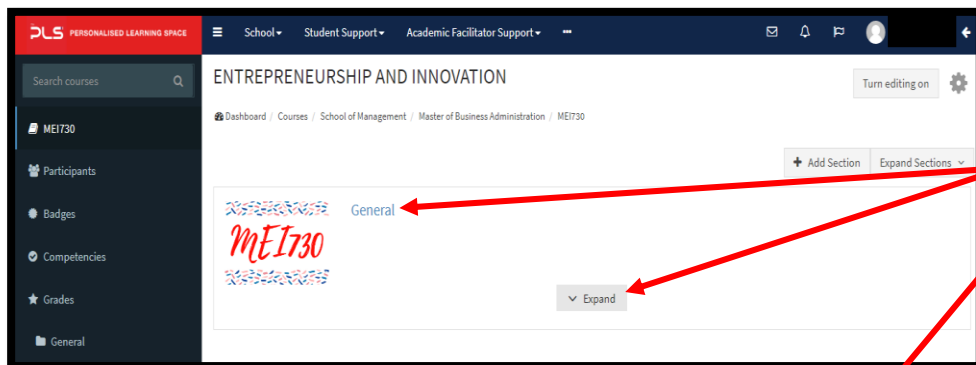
PLS PERSONALISED LEARNING SPACE
School Student Support Academic Facilitator Support

Search courses

MEI730
Participants
Badges
Competencies
Grades
General

ENTREPRENEURSHIP AND INNOVATION

Turn editing on

Dashboard / Courses / School of Management / Master of Business Administration / MEI730

Add Section
Expand Sections

MEI730

General

Expand